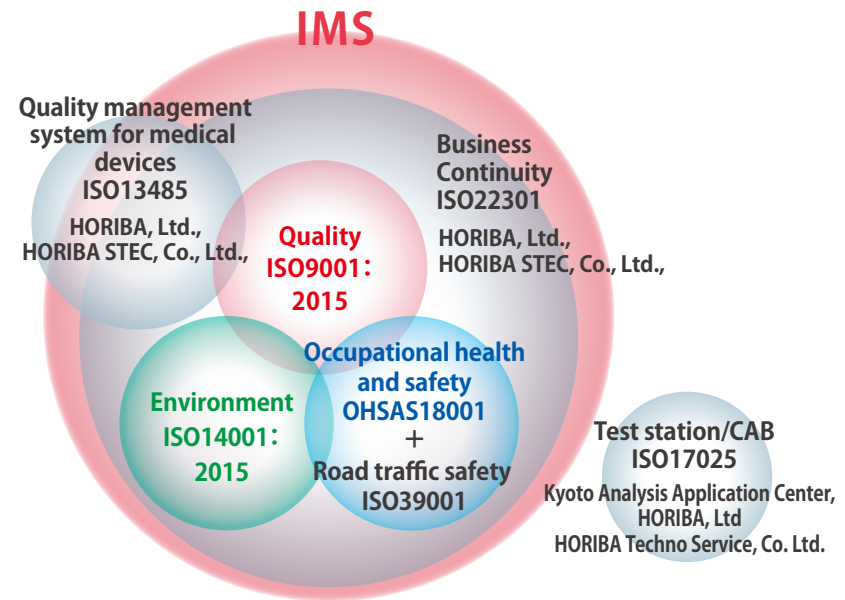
IMS

Quality management system for medical devices
ISO13485
HORIBA, Ltd.,
HORIBA STEC, Co., Ltd.,

Business Continuity
ISO22301
HORIBA, Ltd.,
HORIBA STEC, Co., Ltd.,

Quality
ISO9001：2015

Environment
ISO14001：2015

Occupational health and safety
OHSAS18001
+
Road traffic safety
ISO39001

Test station/CAB
ISO17025
Kyoto Analysis Application Center, HORIBA, Ltd
HORIBA Techno Service, Co. Ltd.